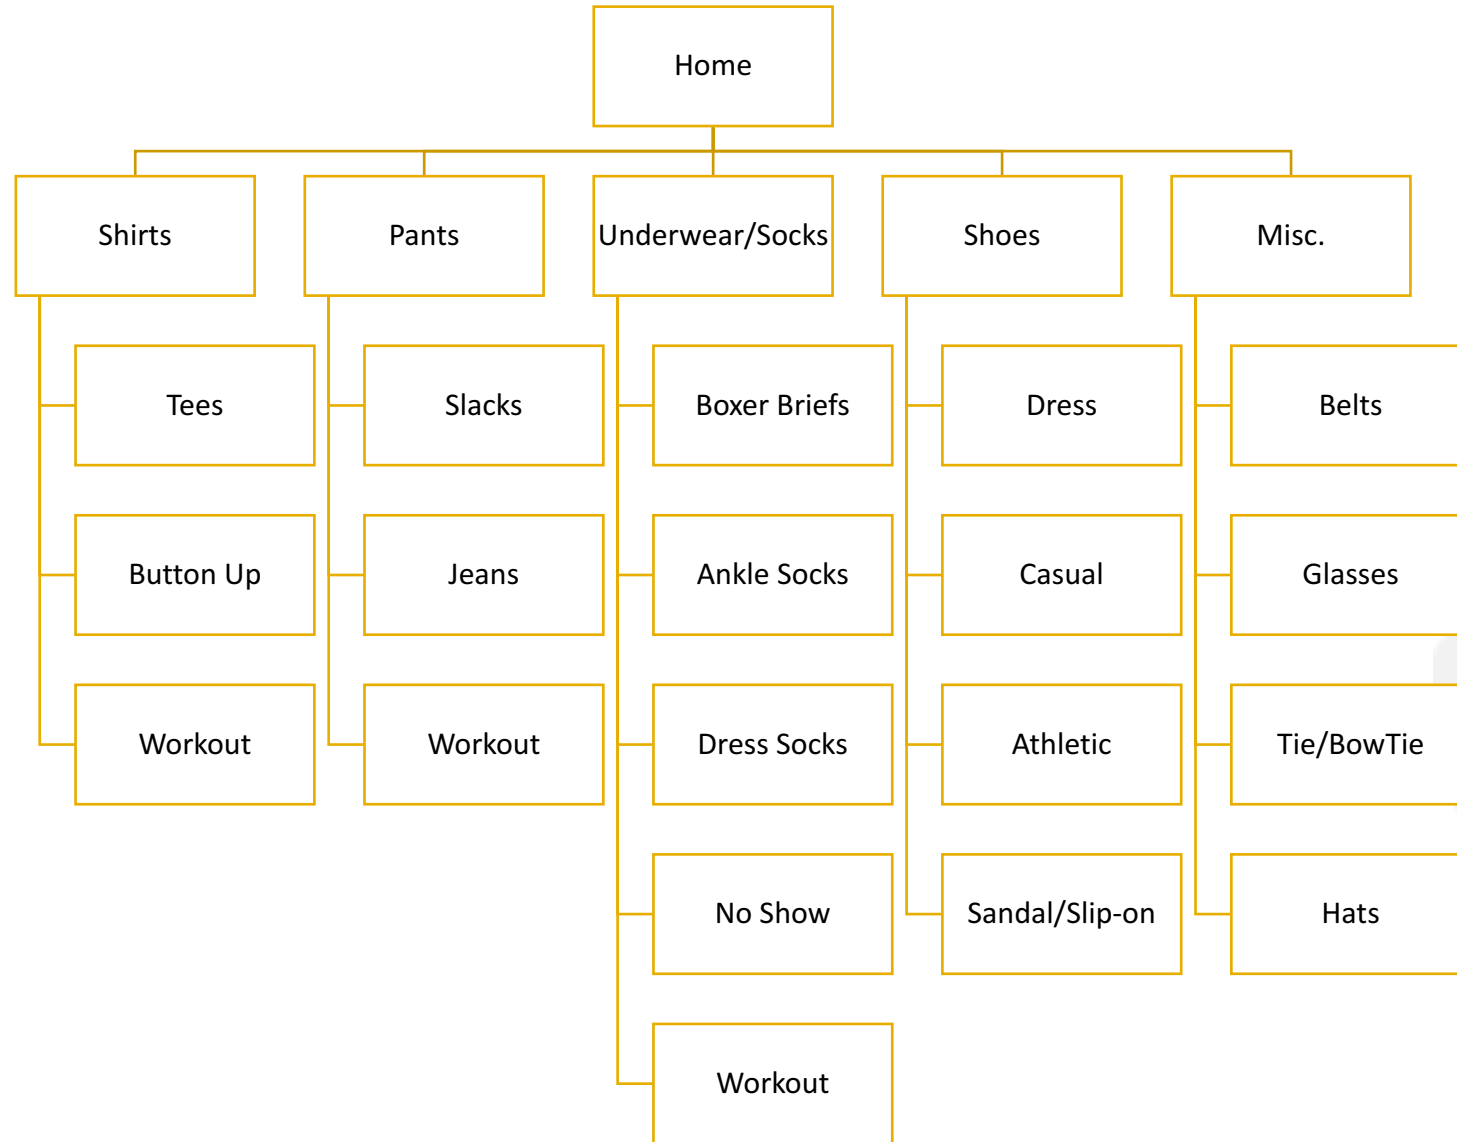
Home

Shirts

Tees

Button Up

Workout

Pants

Slacks

Jeans

Workout

Underwear/Socks

Boxer Briefs

Ankle Socks

Dress Socks

No Show

Workout

Shoes

Dress

Casual

Athletic

Sandal/Slip-on

Misc.

Belts

Glasses

Tie/BowTie

Hats